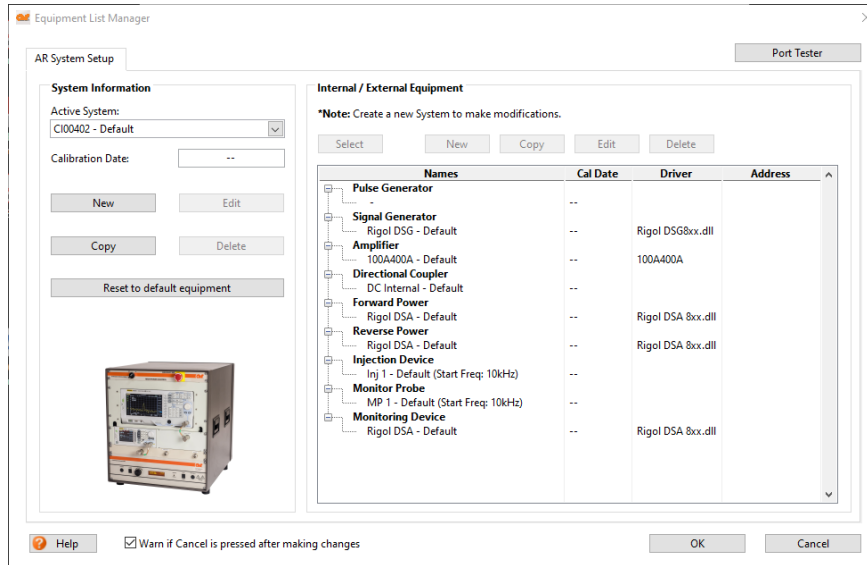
Equipment List Manager

AR System Setup

Port Tester

System Information

Active System:
CI00402 - Default

Calibration Date: --

New Edit

Copy Delete

Reset to default equipment

Internal / External Equipment

*Note: Create a new System to make modifications.

Select New Copy Edit Delete

| Names | Cal Date | Driver | Address |
|---|---|---|---|
| Pulse Generator | | | |
| - | -- | | |
| Signal Generator | | | |
| Rigol DSG - Default | -- | Rigol DSG8xx.dll | |
| Amplifier | | | |
| 100A400A - Default | -- | 100A400A | |
| Directional Coupler | | | |
| DC Internal - Default | -- | | |
| Forward Power | | | |
| Rigol DSA - Default | -- | Rigol DSA 8xx.dll | |
| Reverse Power | | | |
| Rigol DSA - Default | -- | Rigol DSA 8xx.dll | |
| Injection Device | | | |
| Inj 1 - Default (Start Freq: 10kHz) | -- | | |
| Monitor Probe | | | |
| MP 1 - Default (Start Freq: 10kHz) | -- | | |
| Monitoring Device | | | |
| Rigol DSA - Default | -- | Rigol DSA 8xx.dll | |

Help

Warn if Cancel is pressed after making changes

OK Cancel